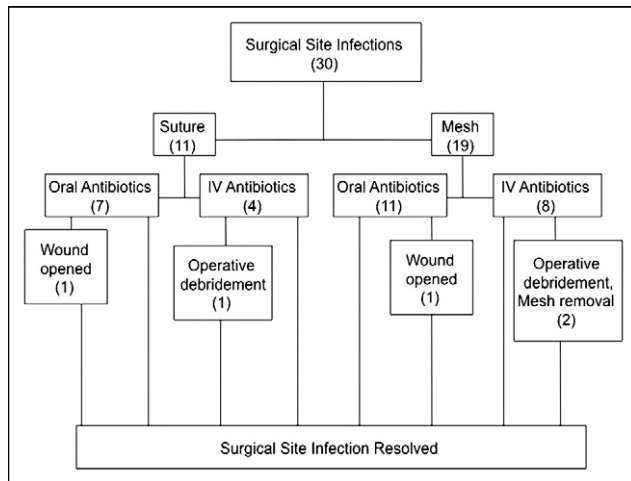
Surgical Site Infections
(30)

Suture
(11)

Mesh
(19)

Oral Antibiotics
(7)

IV Antibiotics
(4)

Oral Antibiotics
(11)

IV Antibiotics
(8)

Wound opened
(1)

Operative debridement
(1)

Wound opened
(1)

Operative debridement, Mesh removal
(2)

Surgical Site Infection Resolved